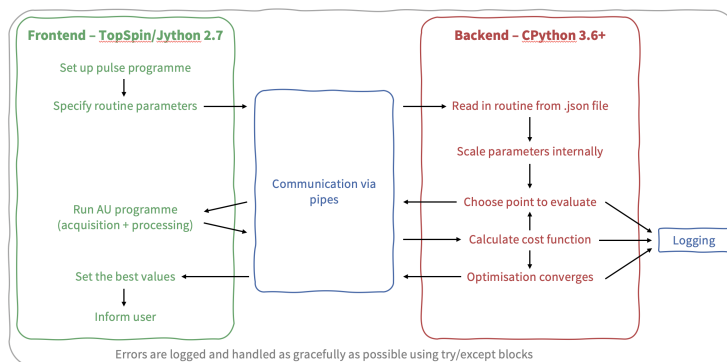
Frontend – TopSpin/Jython 2.7

Set up pulse programme

Specify routine parameters

Run AU programme (acquisition + processing)

Set the best values

Inform user

Communication via pipes

Backend – CPython 3.6+

Read in routine from .json file

Scale parameters internally

Choose point to evaluate

Calculate cost function

Optimisation converges

Logging

Errors are logged and handled as gracefully as possible using try/except blocks